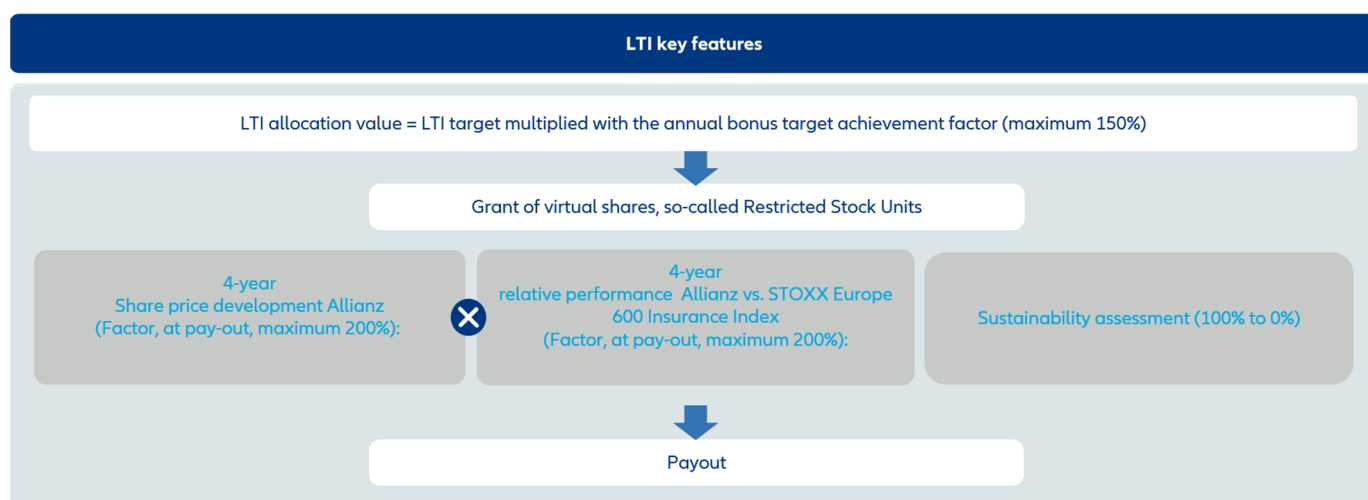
LTI key features

LTI allocation value = LTI target multiplied with the annual bonus target achievement factor (maximum 150%)

Grant of virtual shares, so-called Restricted Stock Units

4-year
Share price development Allianz
(Factor, at pay-out, maximum 200%):

4-year
relative performance Allianz vs. STOXX Europe 600 Insurance Index
(Factor, at pay-out, maximum 200%):

Sustainability assessment (100% to 0%)

Payout